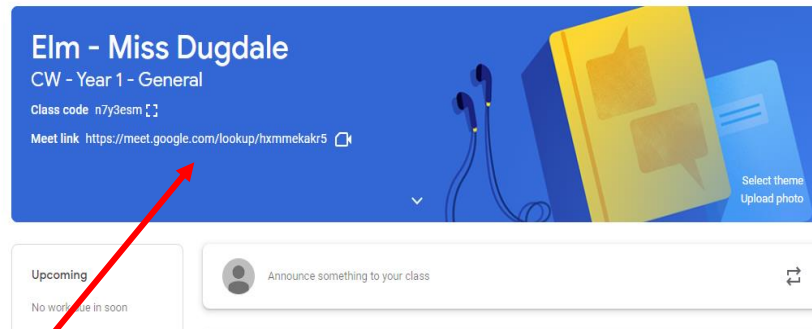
Elm - Miss Dugdale
CW - Year 1 - General

Class code n7y3esm

Meet link https://meet.google.com/lookup/hxmmekakr5

Select theme
Upload photo

Upcoming

No work due in soon

Announce something to your class